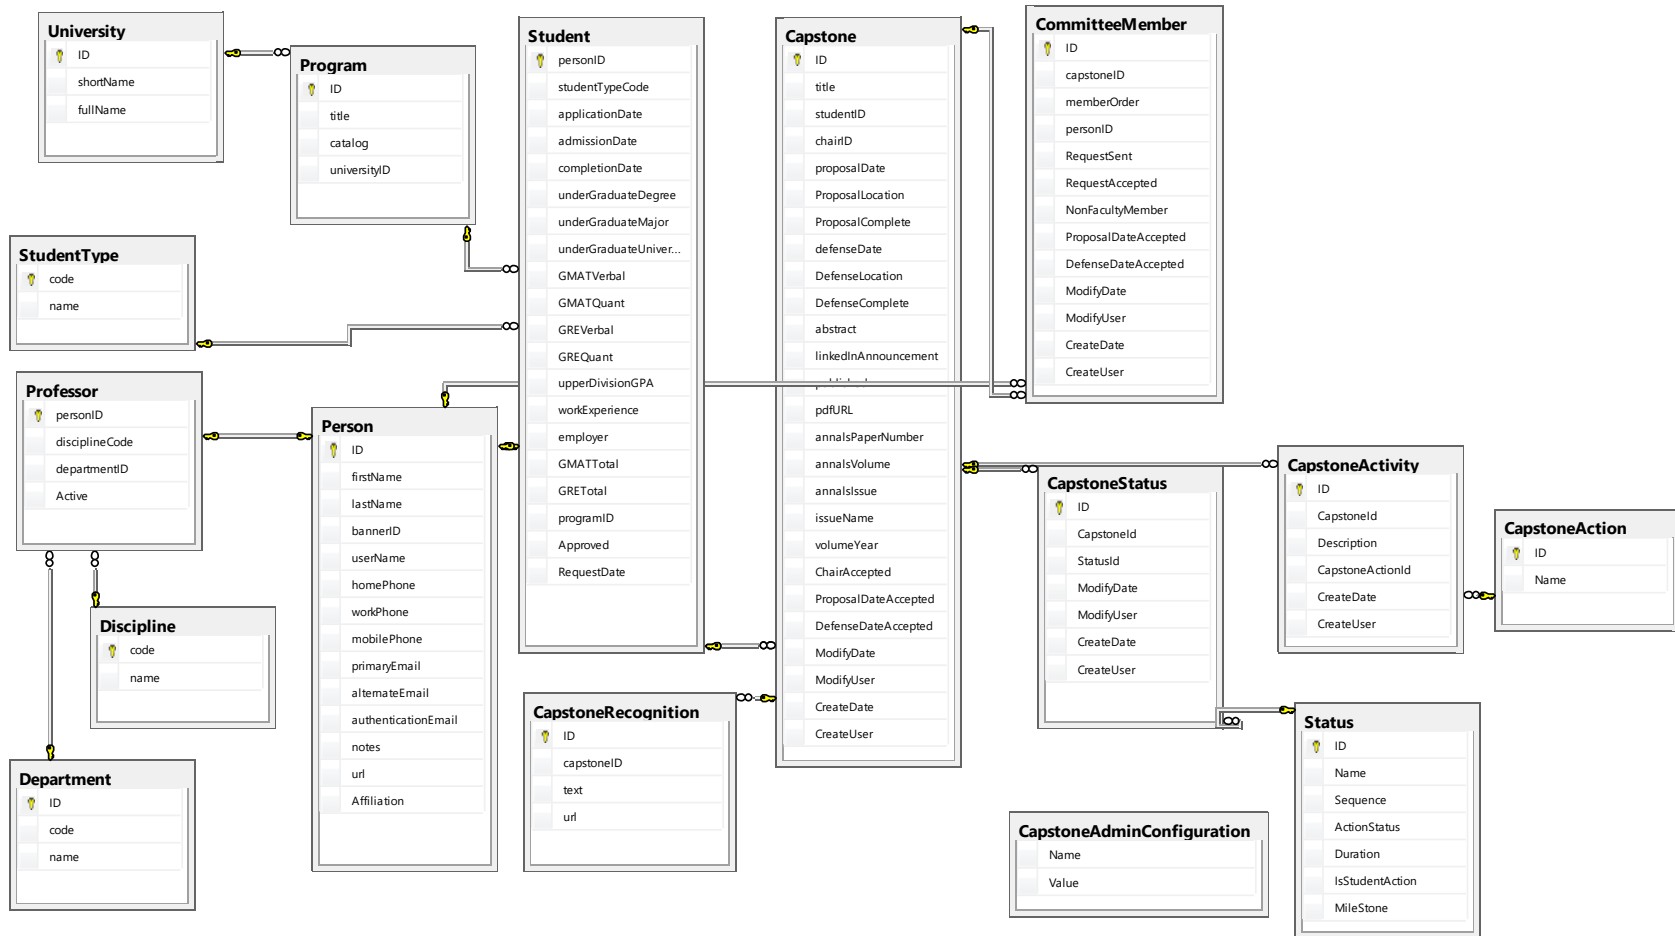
University
ID
shortName
fullName

Program
ID
title
catalog
universityID

StudentType
code
name

Professor
personID
disciplineCode
departmentID
Active

Discipline
code
name

Department
ID
code
name

Person
ID
firstName
lastName
bannerID
userName
homePhone
workPhone
mobilePhone
primaryEmail
alternateEmail
authenticationEmail
notes
url
Affiliation

Student
personID
studentTypeCode
applicationDate
admissionDate
completionDate
underGraduateDegree
underGraduateMajor
underGraduateUniver...
GMATVerbal
GMATQuant
GREVerbal
GREQuant
upperDivisionGPA
workExperience
employer
GMATTotal
GRETotal
programID
Approved
RequestDate

CapstoneRecognition
ID
capstoneID
text
url

Capstone
ID
title
studentID
chairID
proposalDate
ProposalLocation
ProposalComplete
defenseDate
DefenseLocation
DefenseComplete
abstract
linkedInAnnouncement
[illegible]
pdfURL
annalsPaperNumber
annalsVolume
annalsIssue
issueName
volumeYear
ChairAccepted
ProposalDateAccepted
DefenseDateAccepted
ModifyDate
ModifyUser
CreateDate
CreateUser

CommitteeMember
ID
capstoneID
memberOrder
personID
RequestSent
RequestAccepted
NonFacultyMember
ProposalDateAccepted
DefenseDateAccepted
ModifyDate
ModifyUser
CreateDate
CreateUser

CapstoneStatus
ID
CapstoneId
StatusId
ModifyDate
ModifyUser
CreateDate
CreateUser

CapstoneActivity
ID
CapstoneId
Description
CapstoneActionId
CreateDate
CreateUser

CapstoneAction
ID
Name

Status
ID
Name
Sequence
ActionStatus
Duration
IsStudentAction
MileStone

CapstoneAdminConfiguration
Name
Value